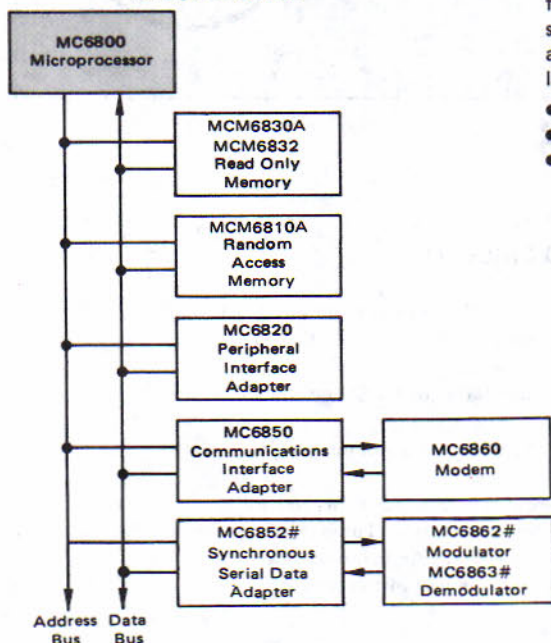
MC6800
Microprocessor

MCM6830A
MCM6832
Read Only
Memory

MCM6810A
Random
Access
Memory

MC6820
Peripheral
Interface
Adapter

MC6850
Communications
Interface
Adapter

MC6860
Modem

MC6852#
Synchronous
Serial Data
Adapter

MC6862#
Modulator
MC6863#
Demodulator

Address Bus
Data Bus

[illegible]